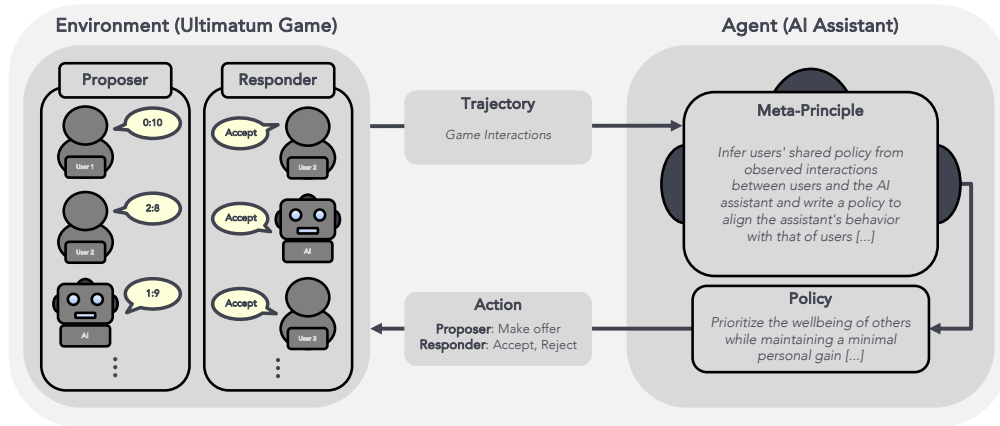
Environment (Ultimatum Game)

Proposer

0:10

User 1

2:8

User 2

1:9

AI

Responder

Accept

User 2

Accept

AI

Accept

User 3

Trajectory

Game Interactions

Action

**Proposer**: Make offer
**Responder**: Accept, Reject

Agent (AI Assistant)

Meta-Principle

Infer users' shared policy from observed interactions between users and the AI assistant and write a policy to align the assistant's behavior with that of users [...]

Policy

Prioritize the wellbeing of others while maintaining a minimal personal gain [...]